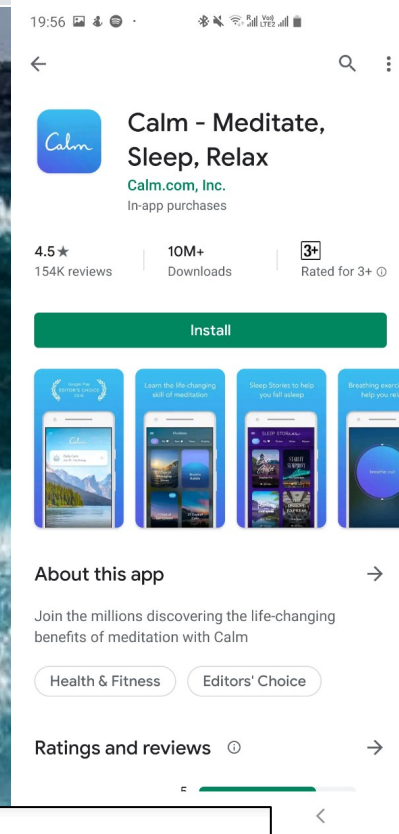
19:56

Vo) LTE2

Calm

Calm - Meditate, Sleep, Relax

Calm.com, Inc.

In-app purchases

4.5★
154K reviews

10M+
Downloads

3+
Rated for 3+

Install

Learn the life-changing skill of meditation

Sleep Stories to help you fall asleep

Breathing exerc help you re

About this app

Join the millions discovering the life-changing benefits of meditation with Calm

Health & Fitness

Editors' Choice

Ratings and reviews

5